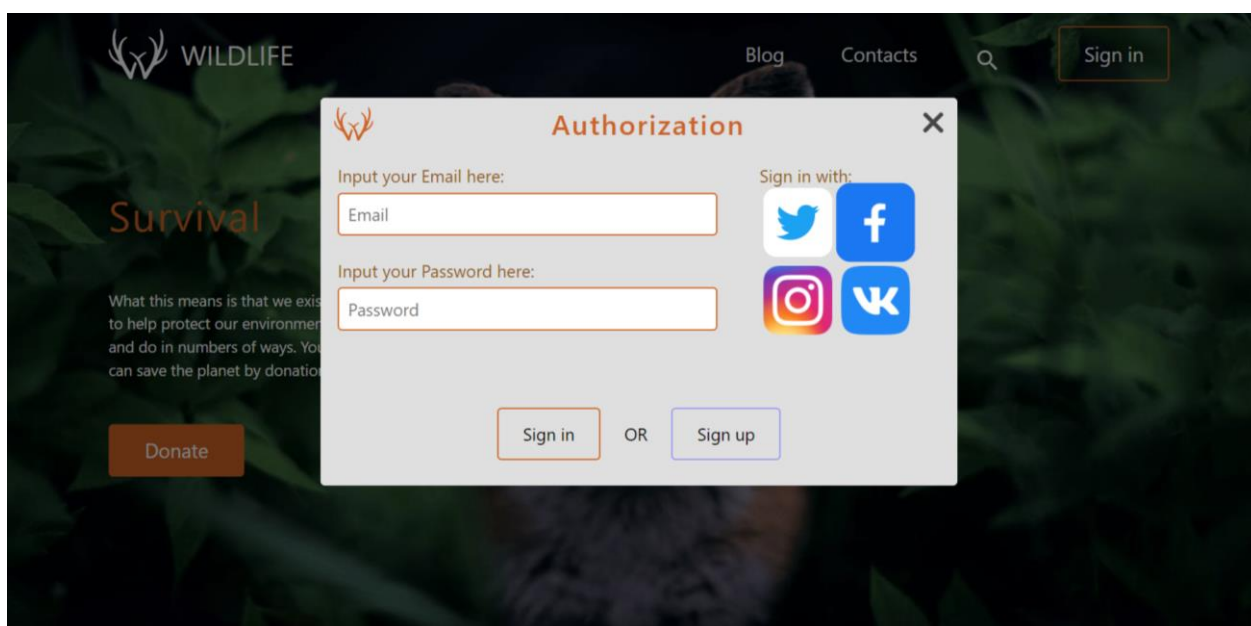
WILDLIFE

Blog Contacts Sign in

Survival

What this means is that we exis
to help protect our environmen
and do in numbers of ways. Yo
can save the planet by donatio

Donate

Authorization

×

Input your Email here:

Email

Input your Password here:

Password

Sign in with:

Sign in OR Sign up